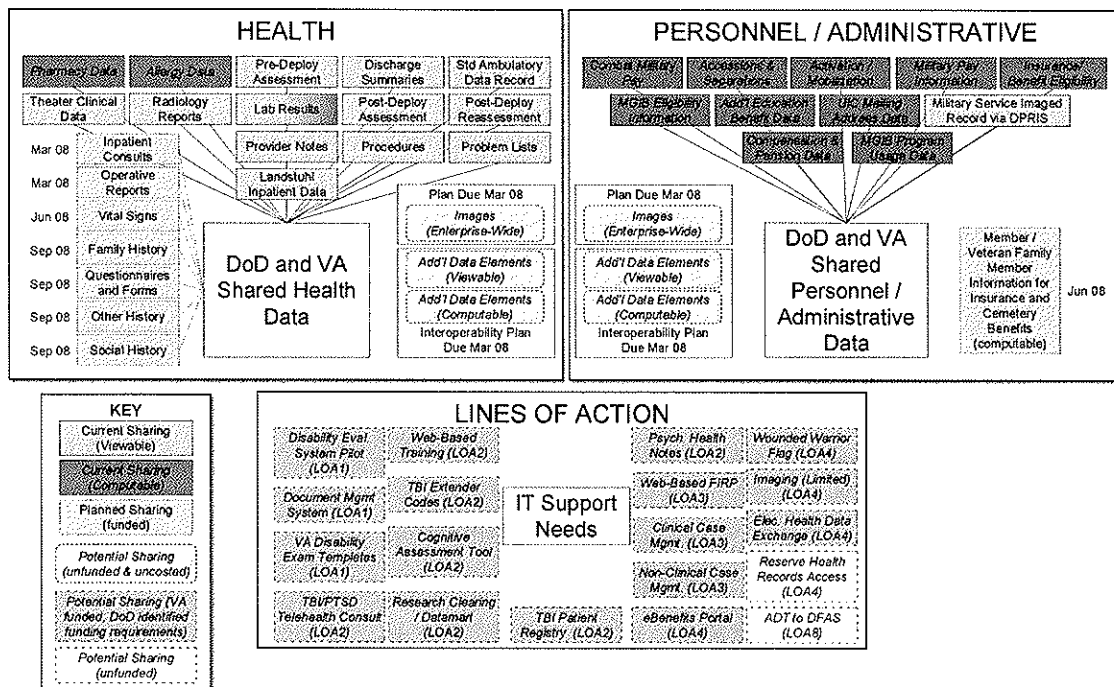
HEALTH

Pharmacy Data
Allergy Data
Pre-Deploy Assessment
Discharge Summaries
Std Ambulatory Data Record
Theater Clinical Data
Radiology Reports
Lab Results
Post-Deploy Assessment
Post-Deploy Reassessment
Provider Notes
Procedures
Problem Lists
Landstuhl Inpatient Data

Mar 08 Inpatient Consults
Mar 08 Operative Reports
Jun 08 Vital Signs
Sep 08 Family History
Sep 08 Questionnaires and Forms
Sep 08 Other History
Sep 08 Social History

DoD and VA Shared Health Data

Plan Due Mar 08
Images (Enterprise-Wide)
Add'l Data Elements (Viewable)
Add'l Data Elements (Computable)
Interoperability Plan Due Mar 08

PERSONNEL / ADMINISTRATIVE

Combat Military Pay
Accessions & Separations
Activation / Mobilization
Military Pay Information
Insurance/ Benefit Eligibility
MGIB Eligibility Information
Add'l Education Benefit Data
UIC Mailing Address Data
Military Service Imaged Record via DPRIS
Compensation & Pension Data
MGIB Program Usage Data

Plan Due Mar 08
Images (Enterprise-Wide)
Add'l Data Elements (Viewable)
Add'l Data Elements (Computable)
Interoperability Plan Due Mar 08

DoD and VA Shared Personnel / Administrative Data

Member / Veteran Family Member Information for Insurance and Cemetery Benefits (computable)
Jun 08

KEY
Current Sharing (Viewable)
Current Sharing (Computable)
Planned Sharing (funded)
Potential Sharing (unfunded & uncosted)
Potential Sharing (VA funded, DoD identified funding requirements)
Potential Sharing (unfunded)

LINES OF ACTION

Disability Eval System Pilot (LOA1)
Web-Based Training (LOA2)
Document Mgmt System (LOA1)
TBI Extender Codes (LOA2)
VA Disability Exam Templates (LOA1)
Cognitive Assessment Tool (LOA2)
TBI/PTSD Telehealth Consult (LOA2)
Research Clearing / Datamart (LOA2)
IT Support Needs
TBI Patient Registry (LOA2)
Psych. Health Notes (LOA2)
Wounded Warrior Flag (LOA4)
Web-Based FIRP (LOA3)
Imaging (Limited) (LOA4)
Clinical Case Mgmt. (LOA3)
Elec. Health Data Exchange (LOA4)
Non-Clinical Case Mgmt. (LOA3)
Reserve Health Records Access (LOA4)
eBenefits Portal (LOA4)
ADT to DFAS (LOA8)